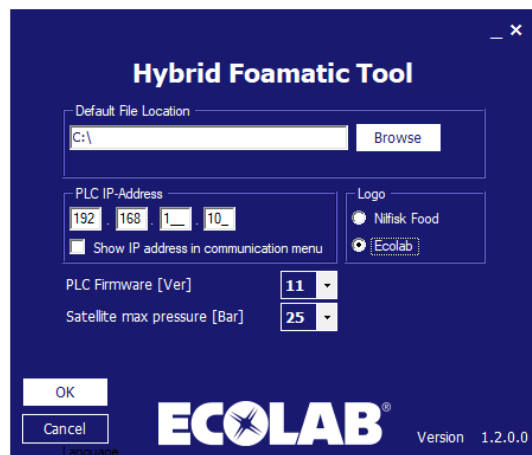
_ ✕

Hybrid Foamatic Tool

Default File Location

C:\

Browse

PLC IP-Address

192 . 168 . 1__ . 10_

Show IP address in communication menu

Logo

Nilfisk Food

Ecolab

PLC Firmware [Ver] 11

Satellite max pressure [Bar] 25

OK

Cancel

Language

ECOLAB®

Version 1.2.0.0